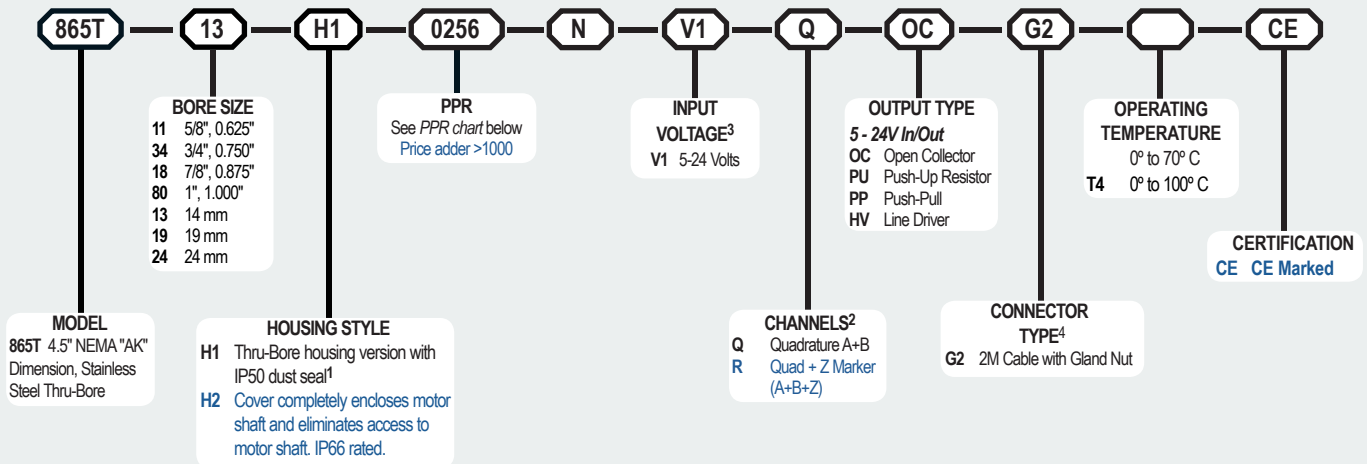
865T 13 H1 0256 N V1 Q OC G2 CE

BORE SIZE
**11** 5/8", 0.625"
**34** 3/4", 0.750"
**18** 7/8", 0.875"
**80** 1", 1.000"
**13** 14 mm
**19** 19 mm
**24** 24 mm

PPR
See *PPR chart* below
Price adder >1000

INPUT VOLTAGE$^3$
**V1** 5-24 Volts

OUTPUT TYPE
*5 - 24V In/Out*
**OC** Open Collector
**PU** Push-Up Resistor
**PP** Push-Pull
**HV** Line Driver

OPERATING TEMPERATURE
0º to 70º C
**T4** 0º to 100º C

CERTIFICATION
**CE** CE Marked

MODEL
**865T** 4.5" NEMA "AK" Dimension, Stainless Steel Thru-Bore

HOUSING STYLE
**H1** Thru-Bore housing version with IP50 dust seal$^1$
**H2** Cover completely encloses motor shaft and eliminates access to motor shaft. IP66 rated.

CHANNELS$^2$
**Q** Quadrature A+B
**R** Quad + Z Marker (A+B+Z)

CONNECTOR TYPE$^4$
**G2** 2M Cable with Gland Nut